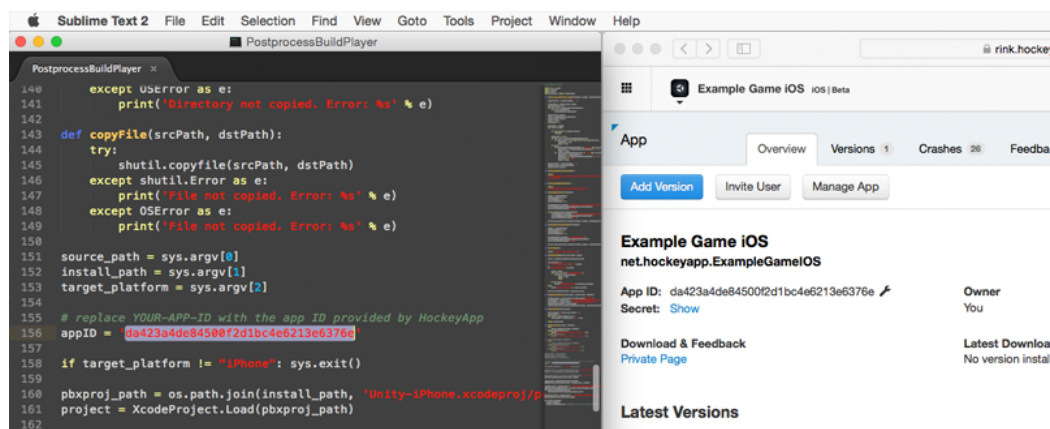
Sublime Text 2 File Edit Selection Find View Goto Tools Project Window Help

PostprocessBuildPlayer

PostprocessBuildPlayer ×

140 except OSError as e:
141 print('Directory not copied. Error: %s' % e)
142
143 def copyFile(srcPath, dstPath):
144 try:
145 shutil.copyfile(srcPath, dstPath)
146 except shutil.Error as e:
147 print('File not copied. Error: %s' % e)
148 except OSError as e:
149 print('File not copied. Error: %s' % e)
150
151 source_path = sys.argv[0]
152 install_path = sys.argv[1]
153 target_platform = sys.argv[2]
154
155 # replace YOUR-APP-ID with the app ID provided by HockeyApp
156 appID = 'da423a4de84500f2d1bc4e6213e6376e'
157
158 if target_platform != "iPhone": sys.exit()
159
160 pbxproj_path = os.path.join(install_path, 'Unity-iPhone.xcodeproj/p
161 project = XcodeProject.Load(pbxproj_path)
162

rink.hockey

Example Game iOS iOS | Beta

App

Overview Versions 1 Crashes 26 Feedba

Add Version Invite User Manage App

Example Game iOS
net.hockeyapp.ExampleGameIOS

App ID: da423a4de84500f2d1bc4e6213e6376e
Secret: Show

Owner
You

Download & Feedback
Private Page

Latest Downloa
No version instal

Latest Versions